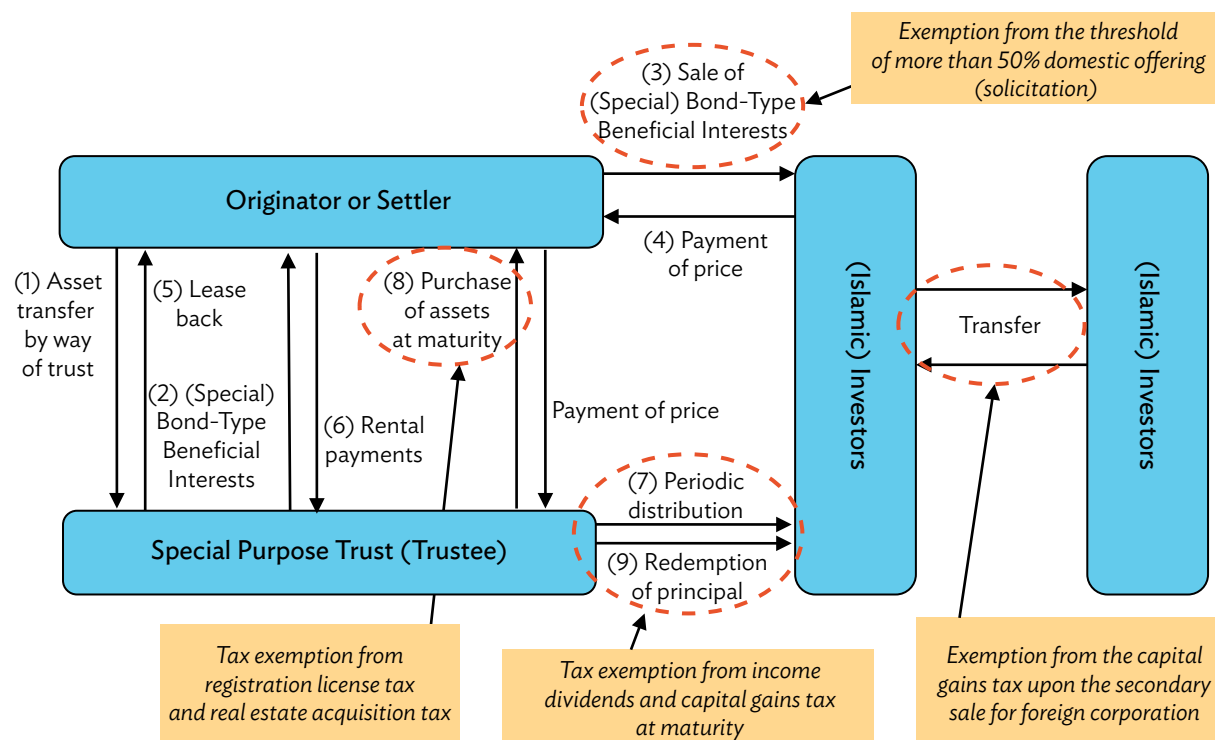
Exemption from the threshold of more than 50% domestic offering (solicitation)

(3) Sale of (Special) Bond-Type Beneficial Interests

Originator or Settler

(4) Payment of price

(1) Asset transfer by way of trust

(5) Lease back

(2) (Special) Bond-Type Beneficial Interests

(6) Rental payments

(8) Purchase of assets at maturity

Payment of price

(Islamic) Investors

Transfer

(Islamic) Investors

Special Purpose Trust (Trustee)

(7) Periodic distribution

(9) Redemption of principal

Tax exemption from registration license tax and real estate acquisition tax

Tax exemption from income dividends and capital gains tax at maturity

Exemption from the capital gains tax upon the secondary sale for foreign corporation